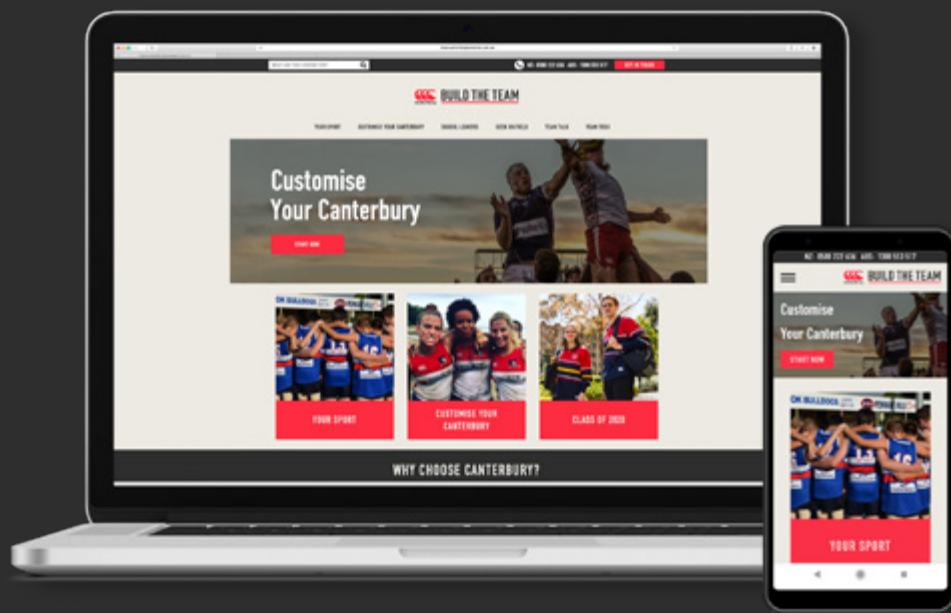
BUILD THE TEAM

YOUR SPORT CUSTOMISE YOUR CANTERBURY SCHOOL LEAVERS SEEN ON FIELD TEAM TALK TEAM TECH

Customise Your Canterbury

START NOW

YOUR SPORT

CUSTOMISE YOUR CANTERBURY

CLASS OF 2020

WHY CHOOSE CANTERBURY?

BUILD THE TEAM

Customise Your Canterbury

START NOW

YOUR SPORT